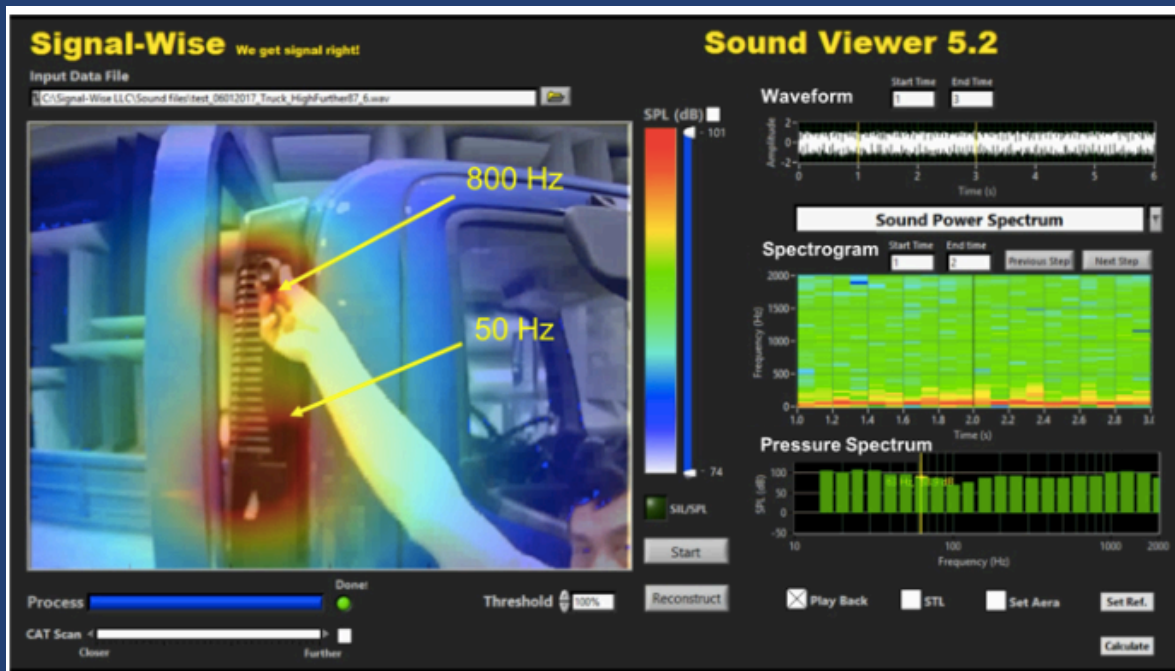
Signal-Wise We get signal right!

Sound Viewer 5.2

Input Data File

C:\Signal-Wise LLC\Sound files\test_06012017_Truck_HighFurther87_6.wav

800 Hz

50 Hz

SPL (dB)

101

74

SIL/SPL

Start

Reconstruct

Waveform

Start Time 1

End Time 3

Amplitude

2
0
-2

0 1 2 3 4 5 6

Time (s)

Sound Power Spectrum

Spectrogram

Start Time 1

End time 2

Previous Step

Next Step

Frequency (Hz)

2000
1500
1000
500
0

1.0 1.2 1.4 1.6 1.8 2.0 2.2 2.4 2.6 2.8 3.0

Time (s)

Pressure Spectrum

SPL (dB)

150
100
50
0
-50

10 100 1000 2000

Frequency (Hz)

Process

Done!

Threshold 100%

CAT Scan

Closer

Further

Play Back

STL

Set Aera

Set Ref.

Calculate